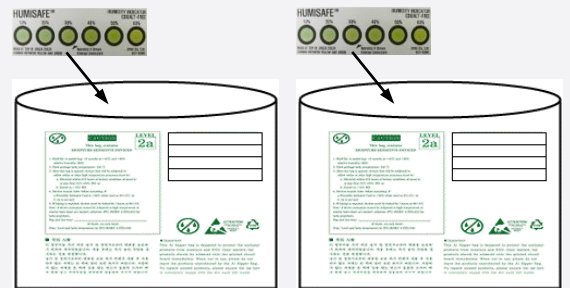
HUMISAFE
HUMIDITY INDICATOR
COBALT-FREE
10%
20%
30%
40%
50%
60%

HUMISAFE
HUMIDITY INDICATOR
COBALT-FREE
10%
20%
30%
40%
50%
60%

CAUTION
This bag contains
MOISTURE-SENSITIVE DEVICES
LEVEL
2a

CAUTION
This bag contains
MOISTURE-SENSITIVE DEVICES
LEVEL
2a